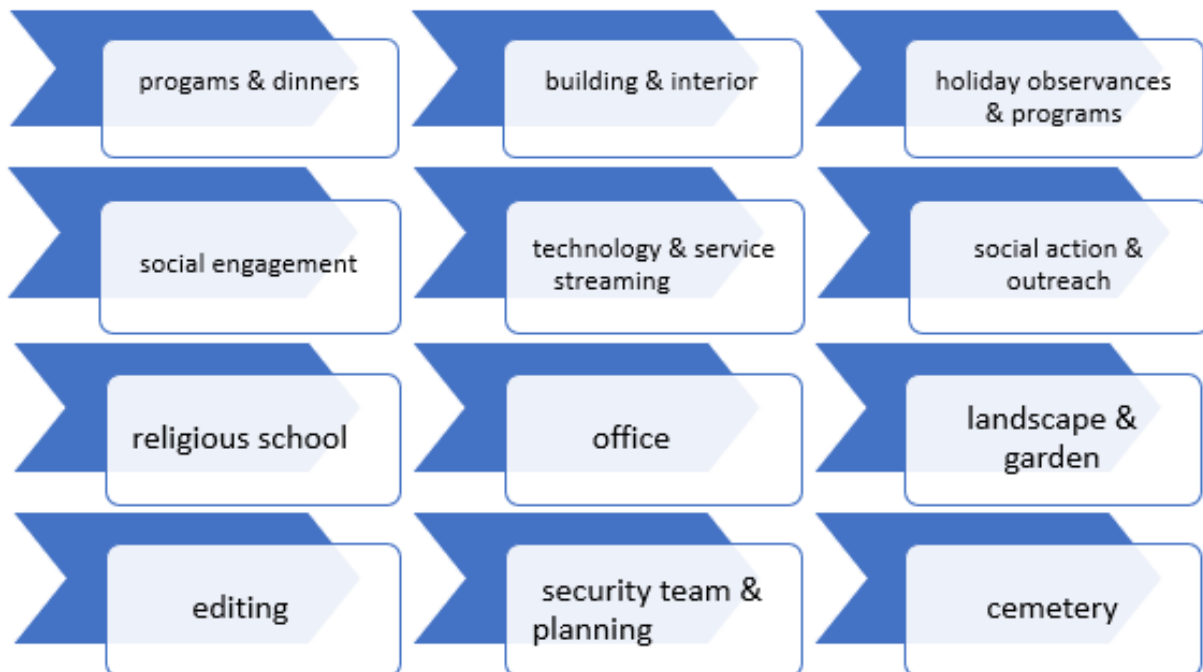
progams & dinners

building & interior

holiday observances & programs

social engagement

technology & service streaming

social action & outreach

religious school

office

landscape & garden

editing

security team & planning

cemetery